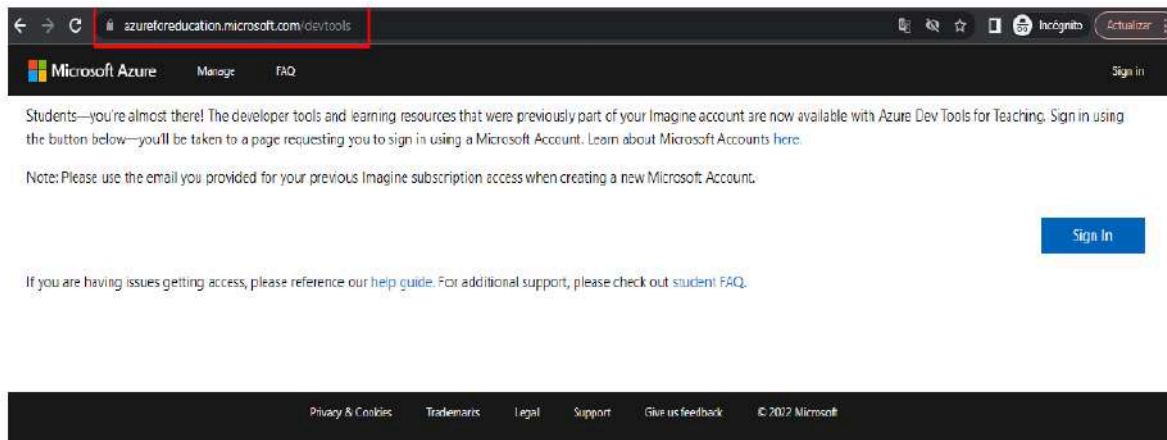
azureforeducation.microsoft.com/devtools

Incógnito Actualizar

Microsoft Azure Manage FAQ Sign in

Students—you're almost there! The developer tools and learning resources that were previously part of your Imagine account are now available with Azure Dev Tools for Teaching. Sign in using the button below—you'll be taken to a page requesting you to sign in using a Microsoft Account. Learn about Microsoft Accounts here.

Note: Please use the email you provided for your previous Imagine subscription access when creating a new Microsoft Account.

Sign In

If you are having issues getting access, please reference our help guide. For additional support, please check out student FAQ.

Privacy & Cookies Trademarks Legal Support Give us feedback © 2022 Microsoft